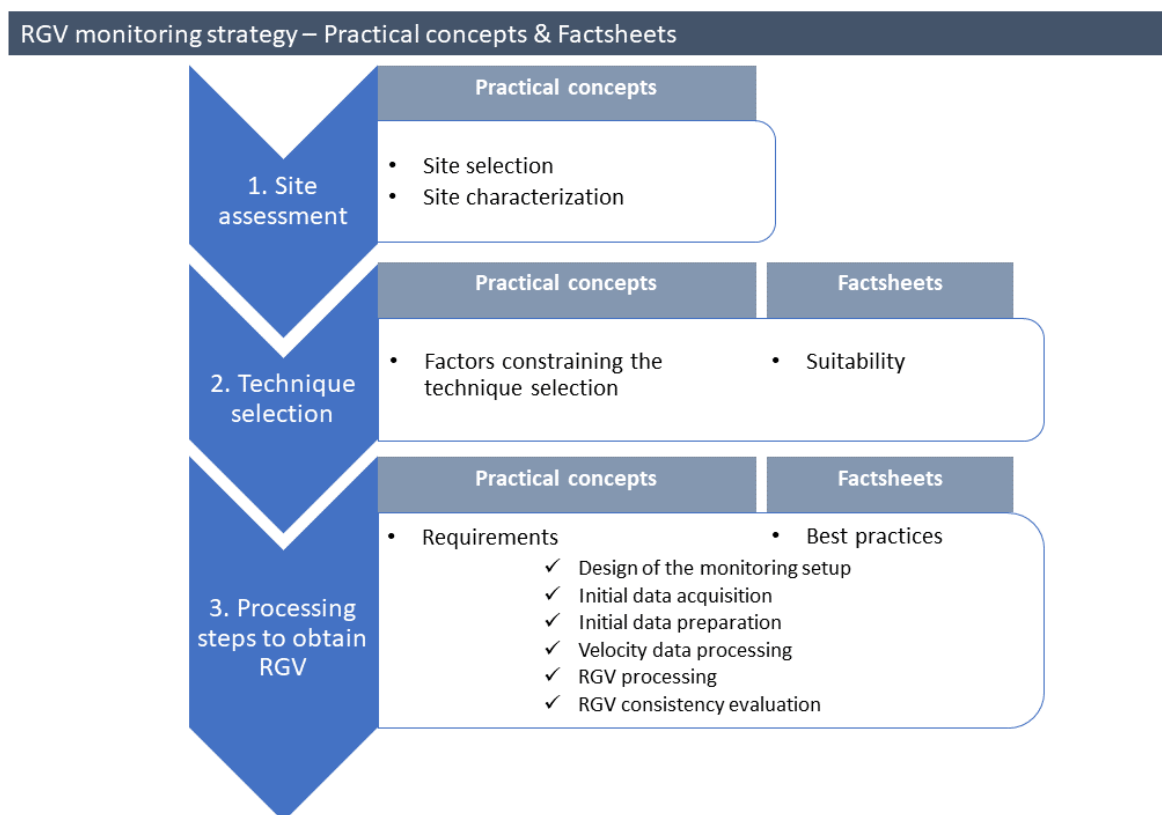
RGV monitoring strategy – Practical concepts & Factsheets

1. Site assessment

Practical concepts

- Site selection
- Site characterization

2. Technique selection

Practical concepts

- Factors constraining the technique selection

Factsheets

- Suitability

3. Processing steps to obtain RGV

Practical concepts

- Requirements

✓ Design of the monitoring setup
✓ Initial data acquisition
✓ Initial data preparation
✓ Velocity data processing
✓ RGV processing
✓ RGV consistency evaluation

Factsheets

- Best practices